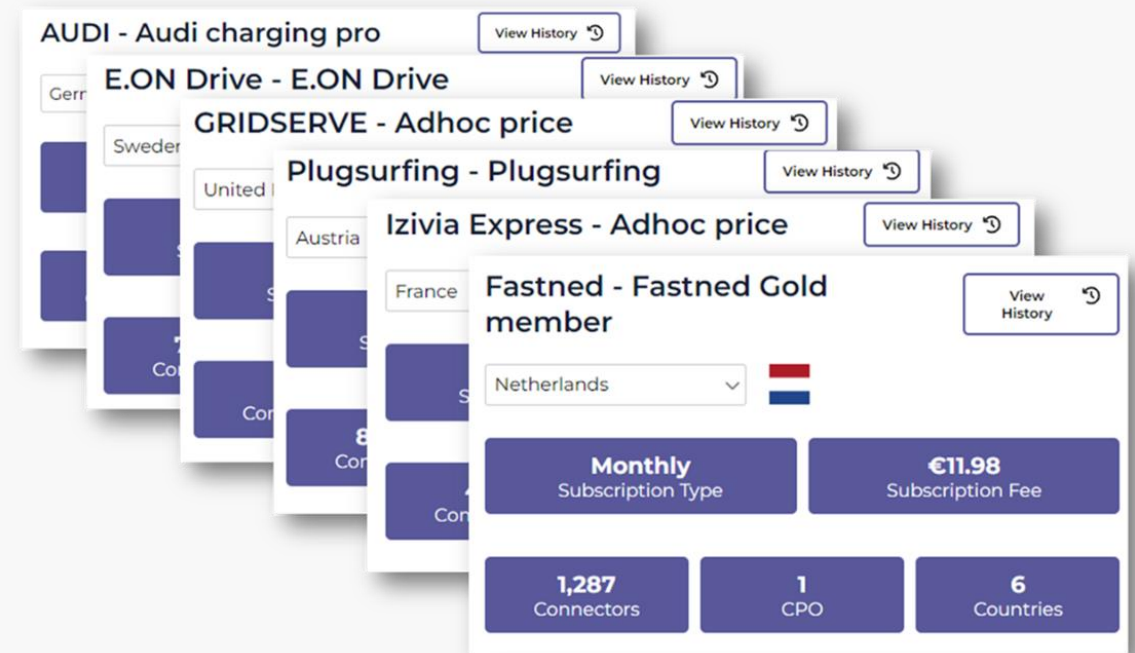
AUDI - Audi charging pro

View History

Germ

E.ON Drive - E.ON Drive

View History

Sweden

GRIDSERVE - Adhoc price

View History

United

Plugsurfing - Plugsurfing

View History

Austria

Izivia Express - Adhoc price

View History

France

Fastned - Fastned Gold member

View History

Netherlands

Monthly
Subscription Type

€11.98
Subscription Fee

1,287
Connectors

1
CPO

6
Countries